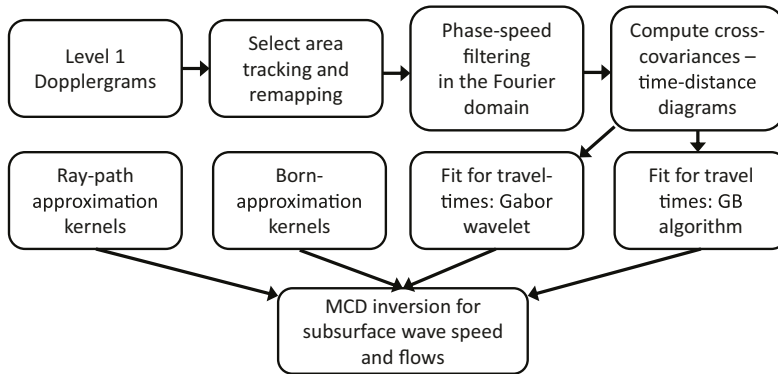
Level 1 Dopplergrams

Select area tracking and remapping

Phase-speed filtering in the Fourier domain

Compute cross-covariances – time-distance diagrams

Ray-path approximation kernels

Born-approximation kernels

Fit for travel-times: Gabor wavelet

Fit for travel times: GB algorithm

MCD inversion for subsurface wave speed and flows